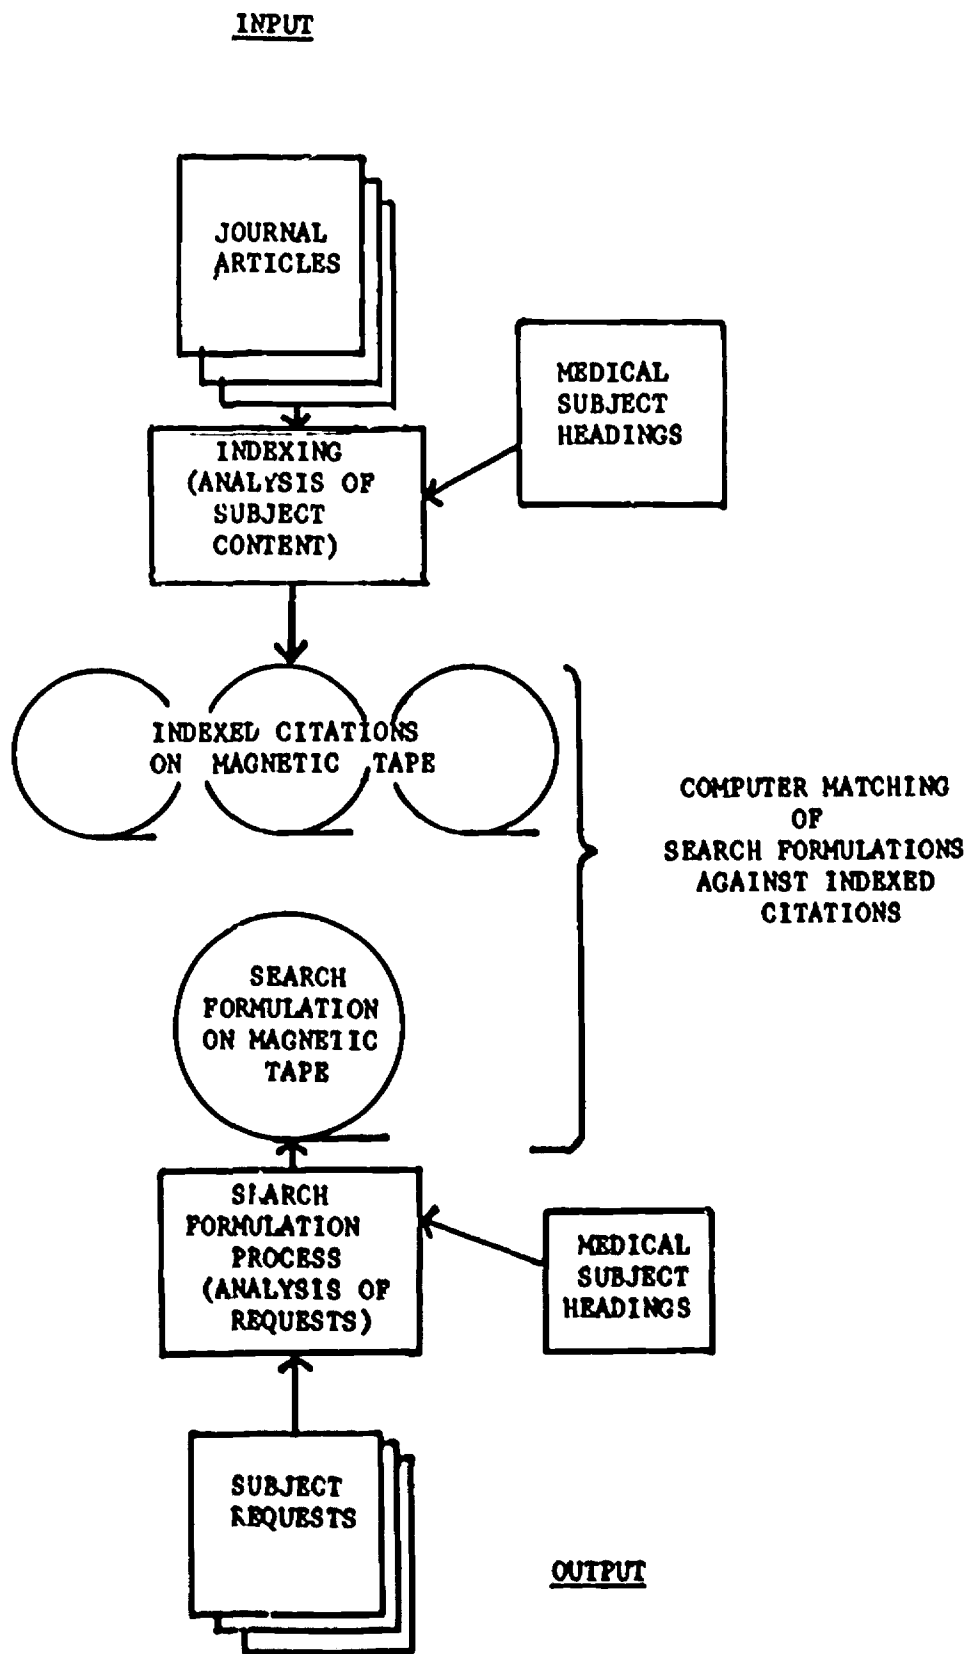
INPUT

JOURNAL ARTICLES

MEDICAL SUBJECT HEADINGS

INDEXING (ANALYSIS OF SUBJECT CONTENT)

INDEXED CITATIONS ON MAGNETIC TAPE

COMPUTER MATCHING OF SEARCH FORMULATIONS AGAINST INDEXED CITATIONS

SEARCH FORMULATION ON MAGNETIC TAPE

SEARCH FORMULATION PROCESS (ANALYSIS OF REQUESTS)

MEDICAL SUBJECT HEADINGS

SUBJECT REQUESTS

OUTPUT